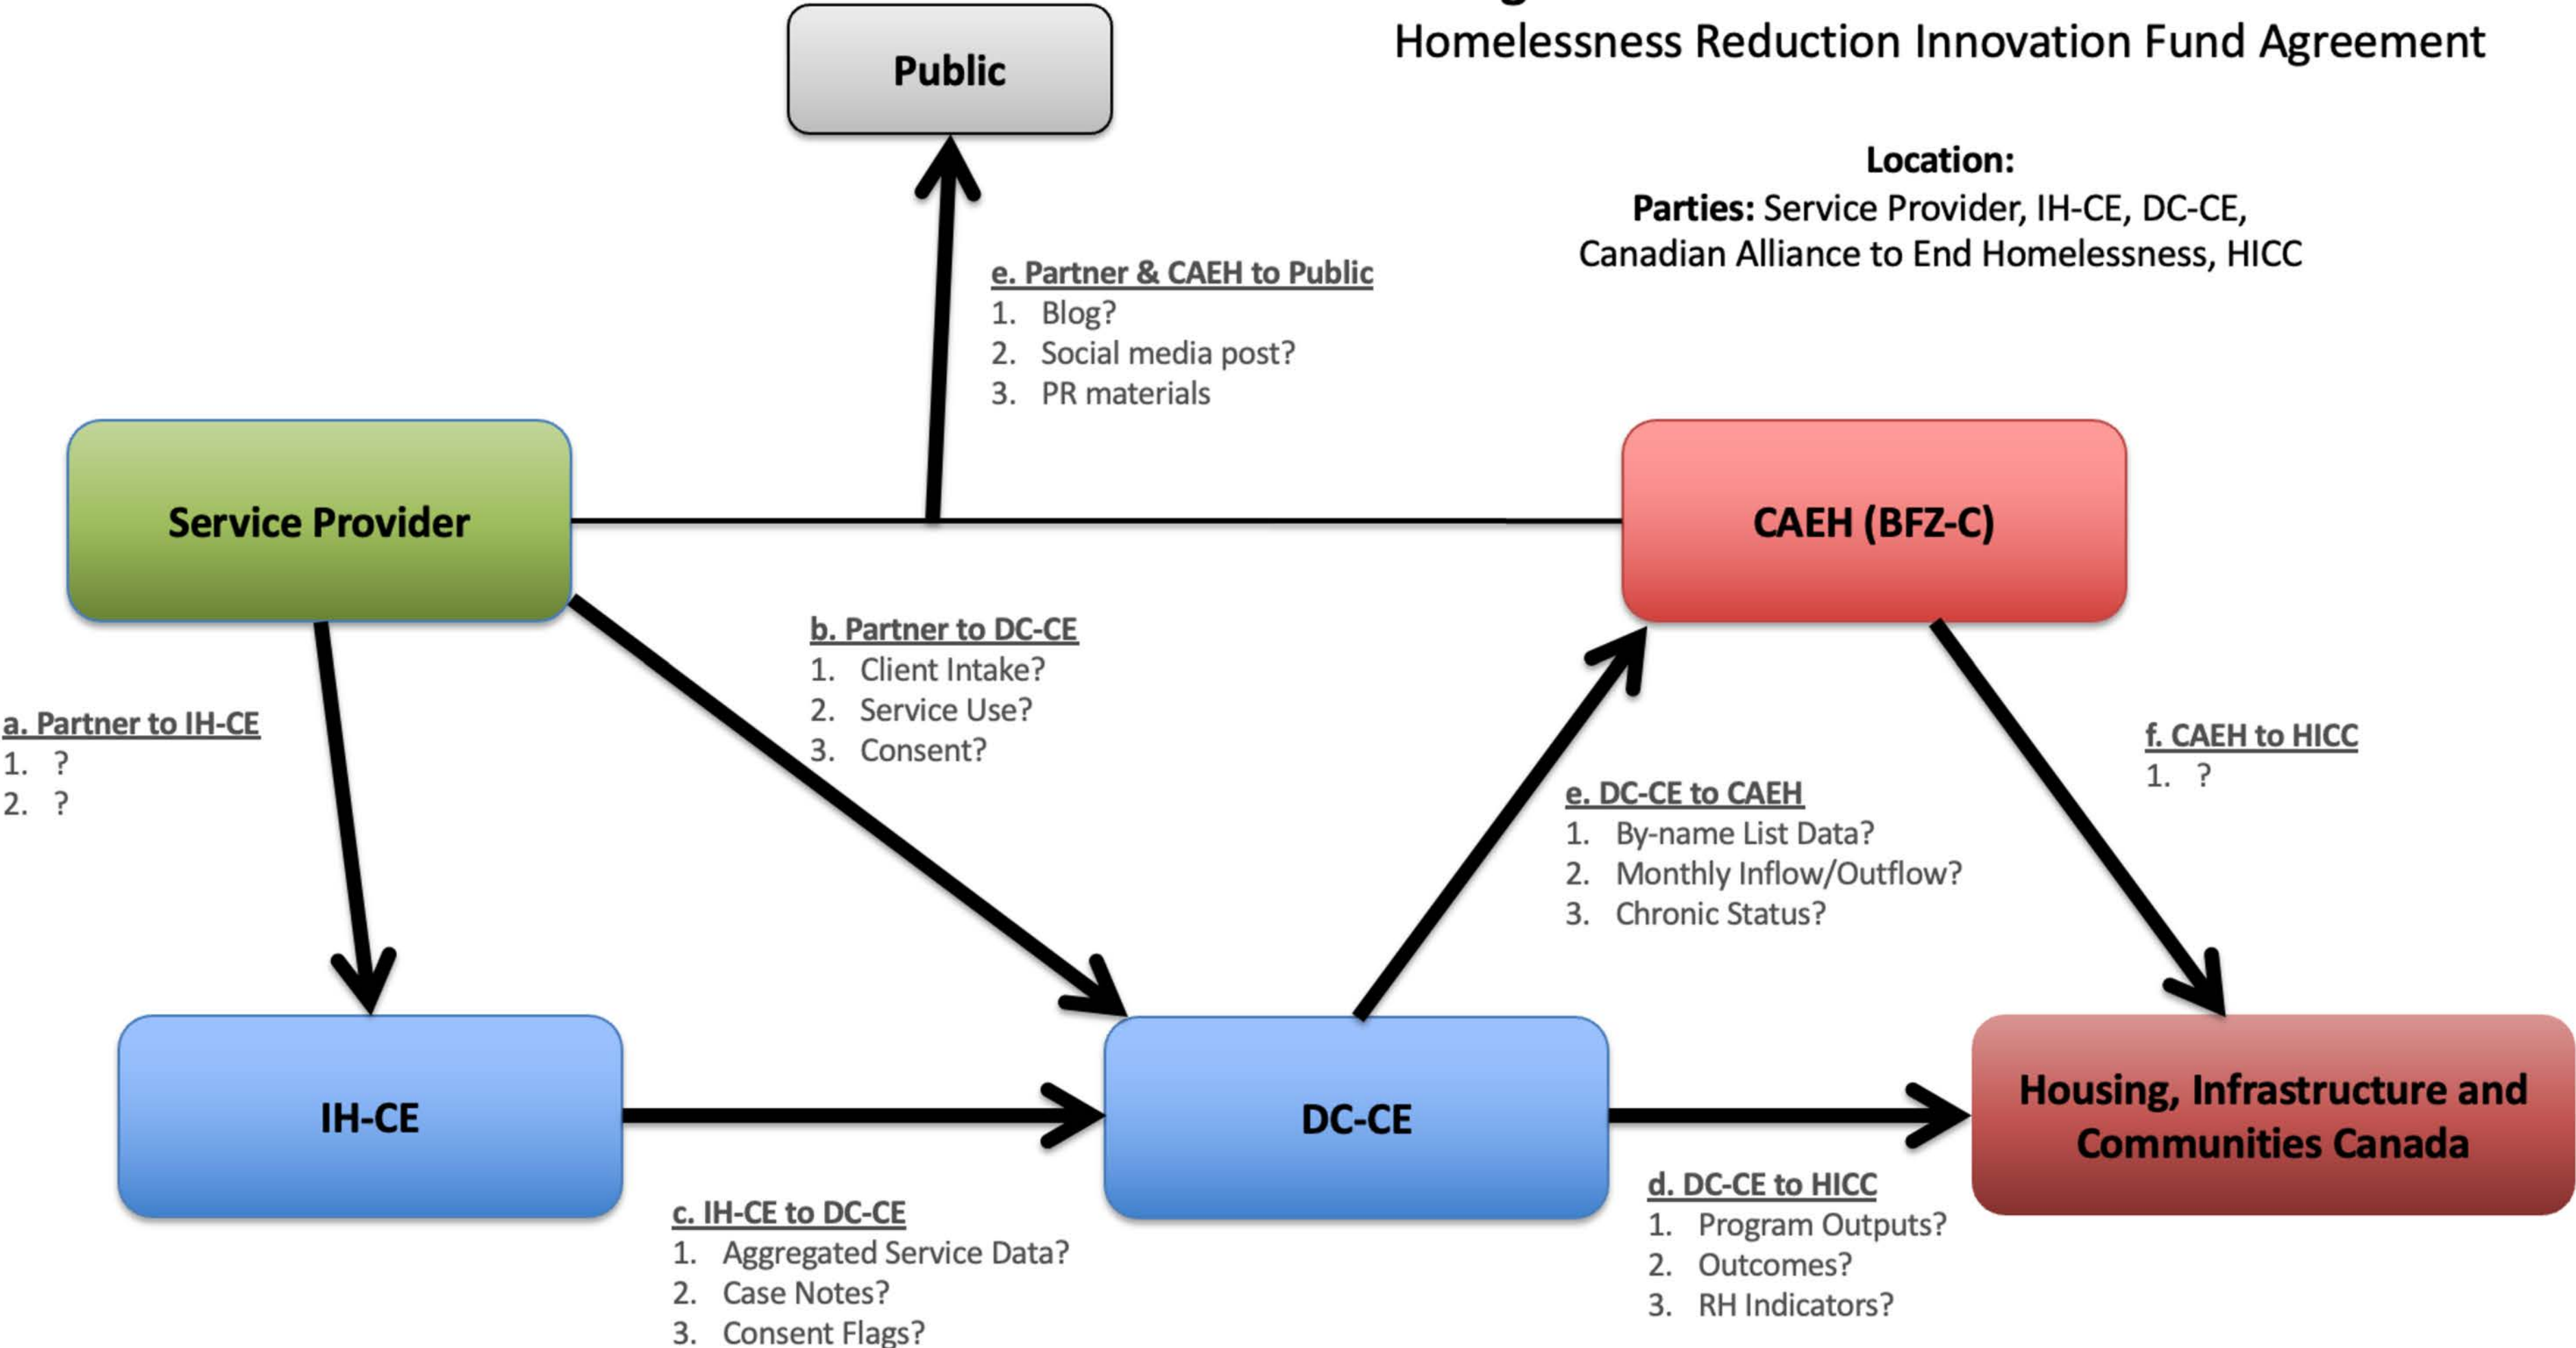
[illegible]
Homelessness Reduction Innovation Fund Agreement

**Location:**
**Parties:** Service Provider, IH-CE, DC-CE, Canadian Alliance to End Homelessness, HICC

Public

e. Partner & CAEH to Public
1. Blog?
2. Social media post?
3. PR materials

Service Provider

CAEH (BFZ-C)

b. Partner to DC-CE
1. Client Intake?
2. Service Use?
3. Consent?

a. Partner to IH-CE
1. ?
2. ?

e. DC-CE to CAEH
1. By-name List Data?
2. Monthly Inflow/Outflow?
3. Chronic Status?

f. CAEH to HICC
1. ?

IH-CE

DC-CE

Housing, Infrastructure and Communities Canada

c. IH-CE to DC-CE
1. Aggregated Service Data?
2. Case Notes?
3. Consent Flags?

d. DC-CE to HICC
1. Program Outputs?
2. Outcomes?
3. RH Indicators?